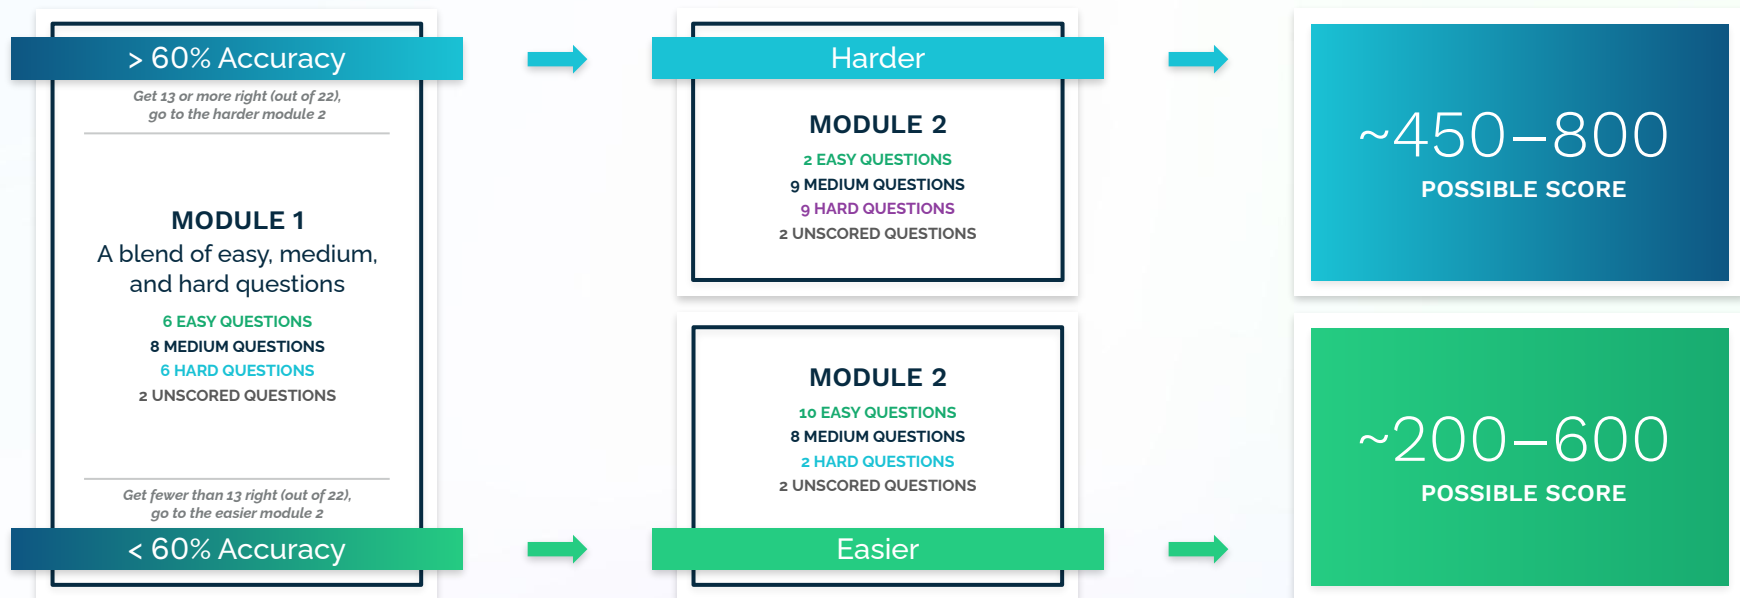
> 60% Accuracy

Get 13 or more right (out of 22), go to the harder module 2

MODULE 1
A blend of easy, medium, and hard questions

6 EASY QUESTIONS
8 MEDIUM QUESTIONS
6 HARD QUESTIONS
2 UNSCORED QUESTIONS

Get fewer than 13 right (out of 22), go to the easier module 2

< 60% Accuracy

Harder

MODULE 2

2 EASY QUESTIONS
9 MEDIUM QUESTIONS
9 HARD QUESTIONS
2 UNSCORED QUESTIONS

MODULE 2

10 EASY QUESTIONS
8 MEDIUM QUESTIONS
2 HARD QUESTIONS
2 UNSCORED QUESTIONS

Easier

~450–800
POSSIBLE SCORE

~200–600
POSSIBLE SCORE